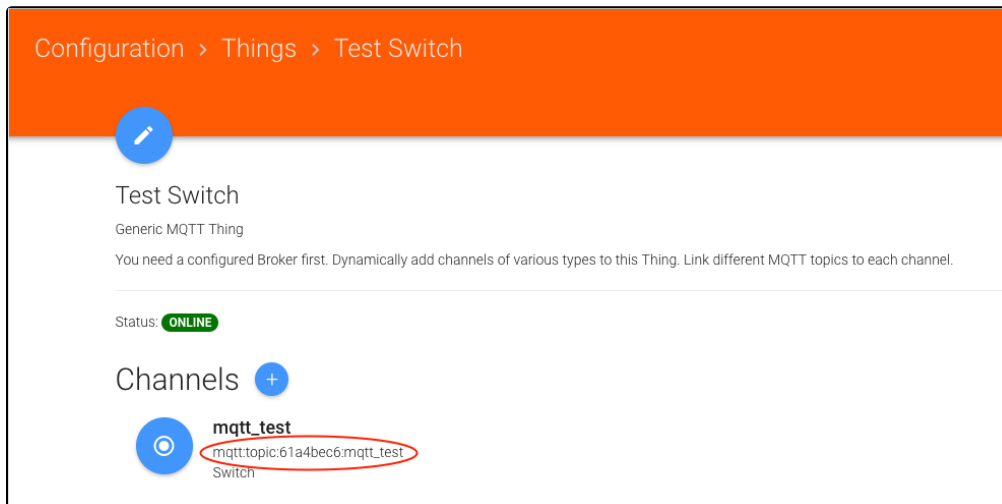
Configuration > Things > Test Switch

Test Switch

Generic MQTT Thing

You need a configured Broker first. Dynamically add channels of various types to this Thing. Link different MQTT topics to each channel.

Status: ONLINE

Channels +

mqtt_test
mqtt:topic:61a4bec6:mqtt_test
Switch